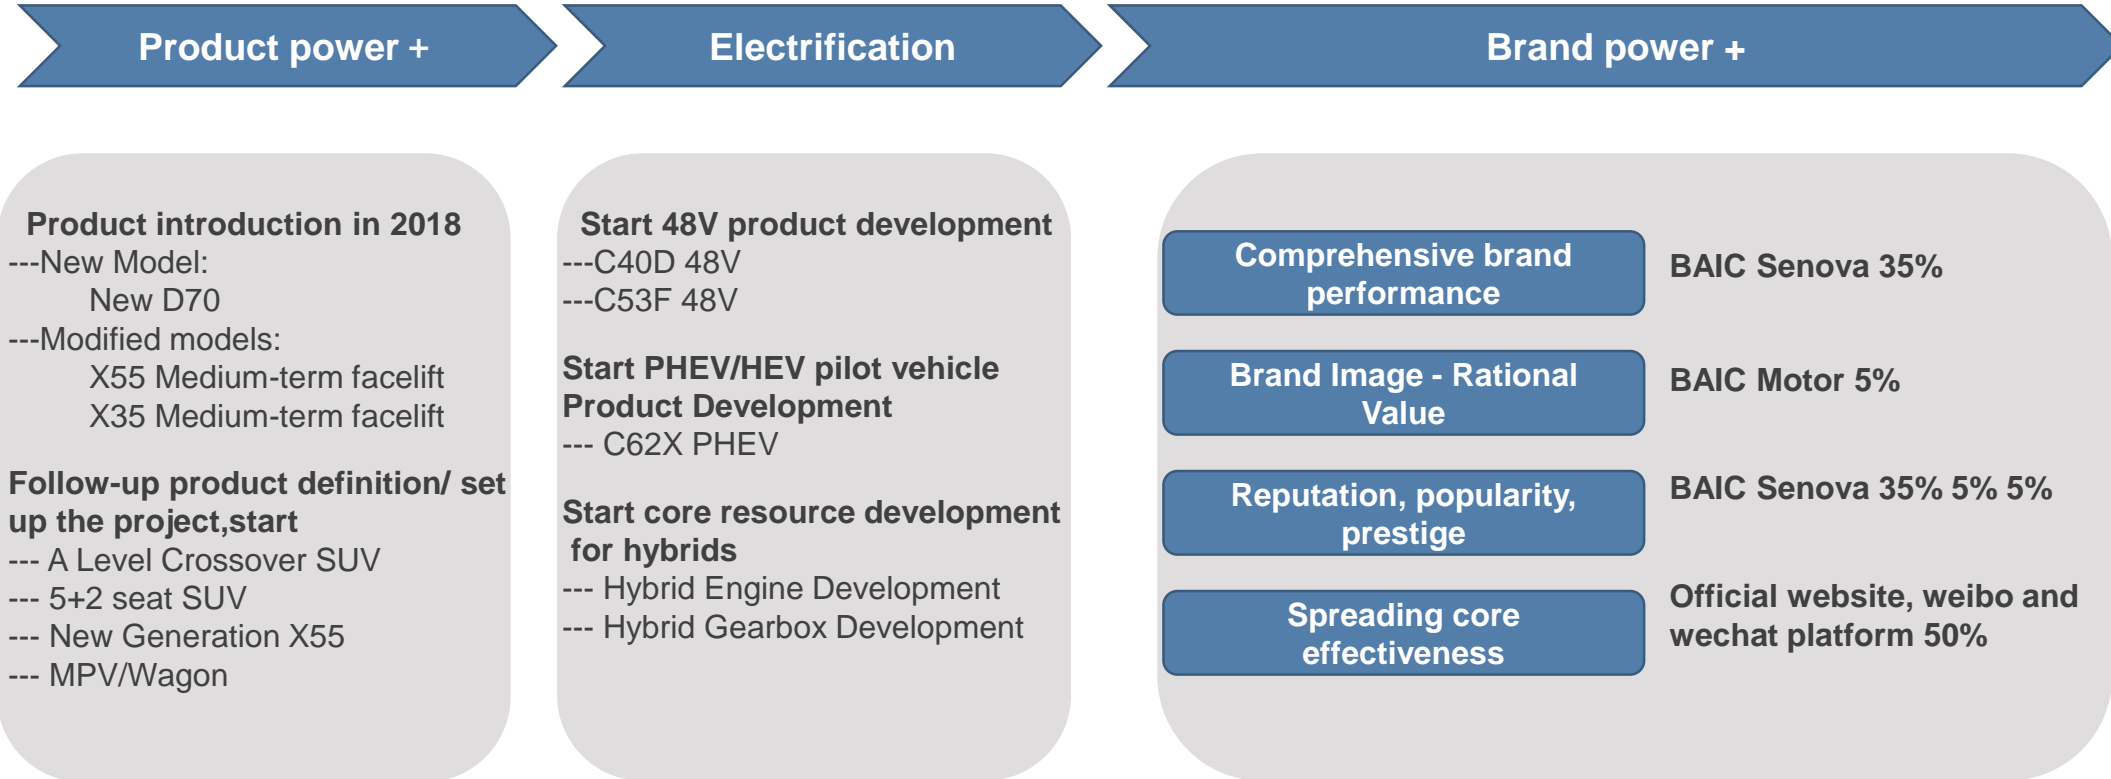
Product power +

Product introduction in 2018
---New Model:
New D70
---Modified models:
X55 Medium-term facelift
X35 Medium-term facelift

Follow-up product definition/ set up the project,start
--- A Level Crossover SUV
--- 5+2 seat SUV
--- New Generation X55
--- MPV/Wagon

Electrification

Start 48V product development
---C40D 48V
---C53F 48V

Start PHEV/HEV pilot vehicle Product Development
--- C62X PHEV

Start core resource development for hybrids
--- Hybrid Engine Development
--- Hybrid Gearbox Development

Brand power +

Comprehensive brand performance

BAIC Senova 35%

Brand Image - Rational Value

BAIC Motor 5%

Reputation, popularity, prestige

BAIC Senova 35% 5% 5%

Spreading core effectiveness

Official website, weibo and wechat platform 50%